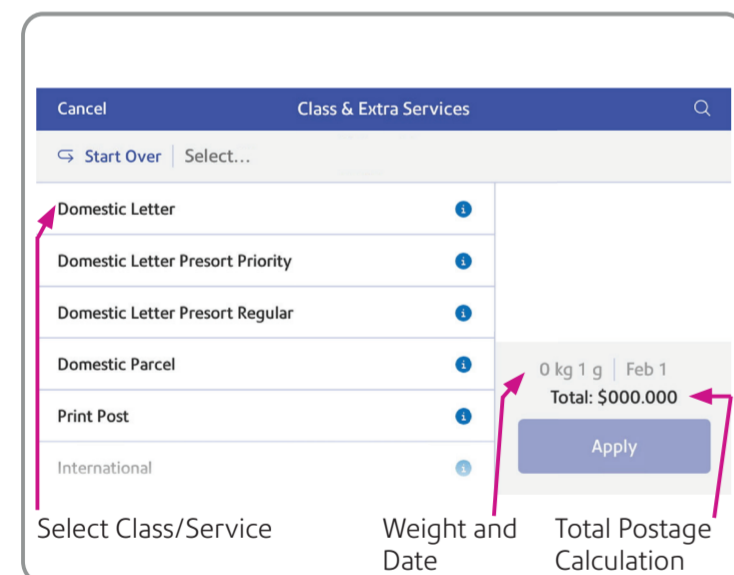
Cancel
Class & Extra Services

Start Over | Select...

Domestic Letter

Domestic Letter Presort Priority

Domestic Letter Presort Regular

Domestic Parcel

Print Post

International

0 kg 1 g | Feb 1
Total: $000.000

Apply

Select Class/Service

Weight and Date

Total Postage Calculation